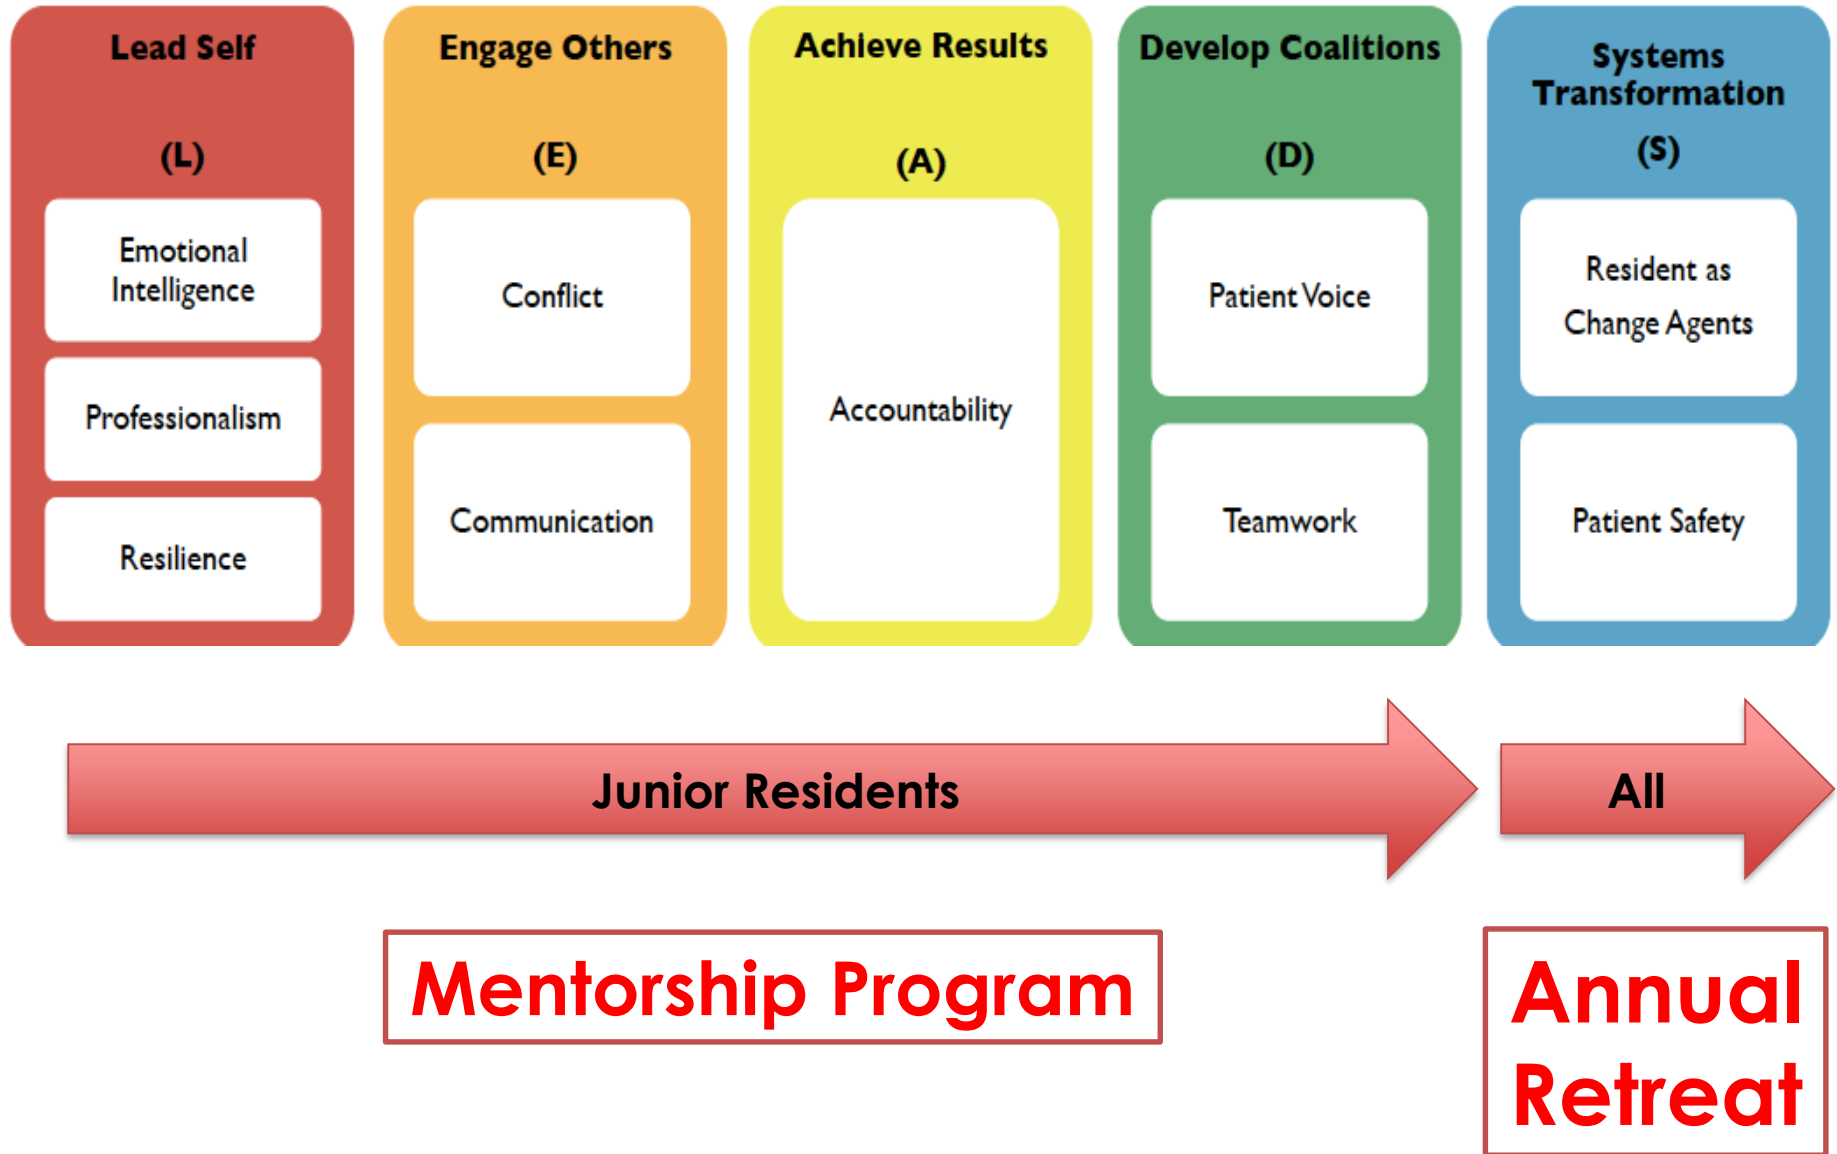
Lead Self

(L)

Emotional Intelligence

Professionalism

Resilience

Engage Others

(E)

Conflict

Communication

Achieve Results

(A)

Accountability

Develop Coalitions

(D)

Patient Voice

Teamwork

Systems Transformation

(S)

Resident as Change Agents

Patient Safety

Junior Residents

All

Mentorship Program

Annual Retreat